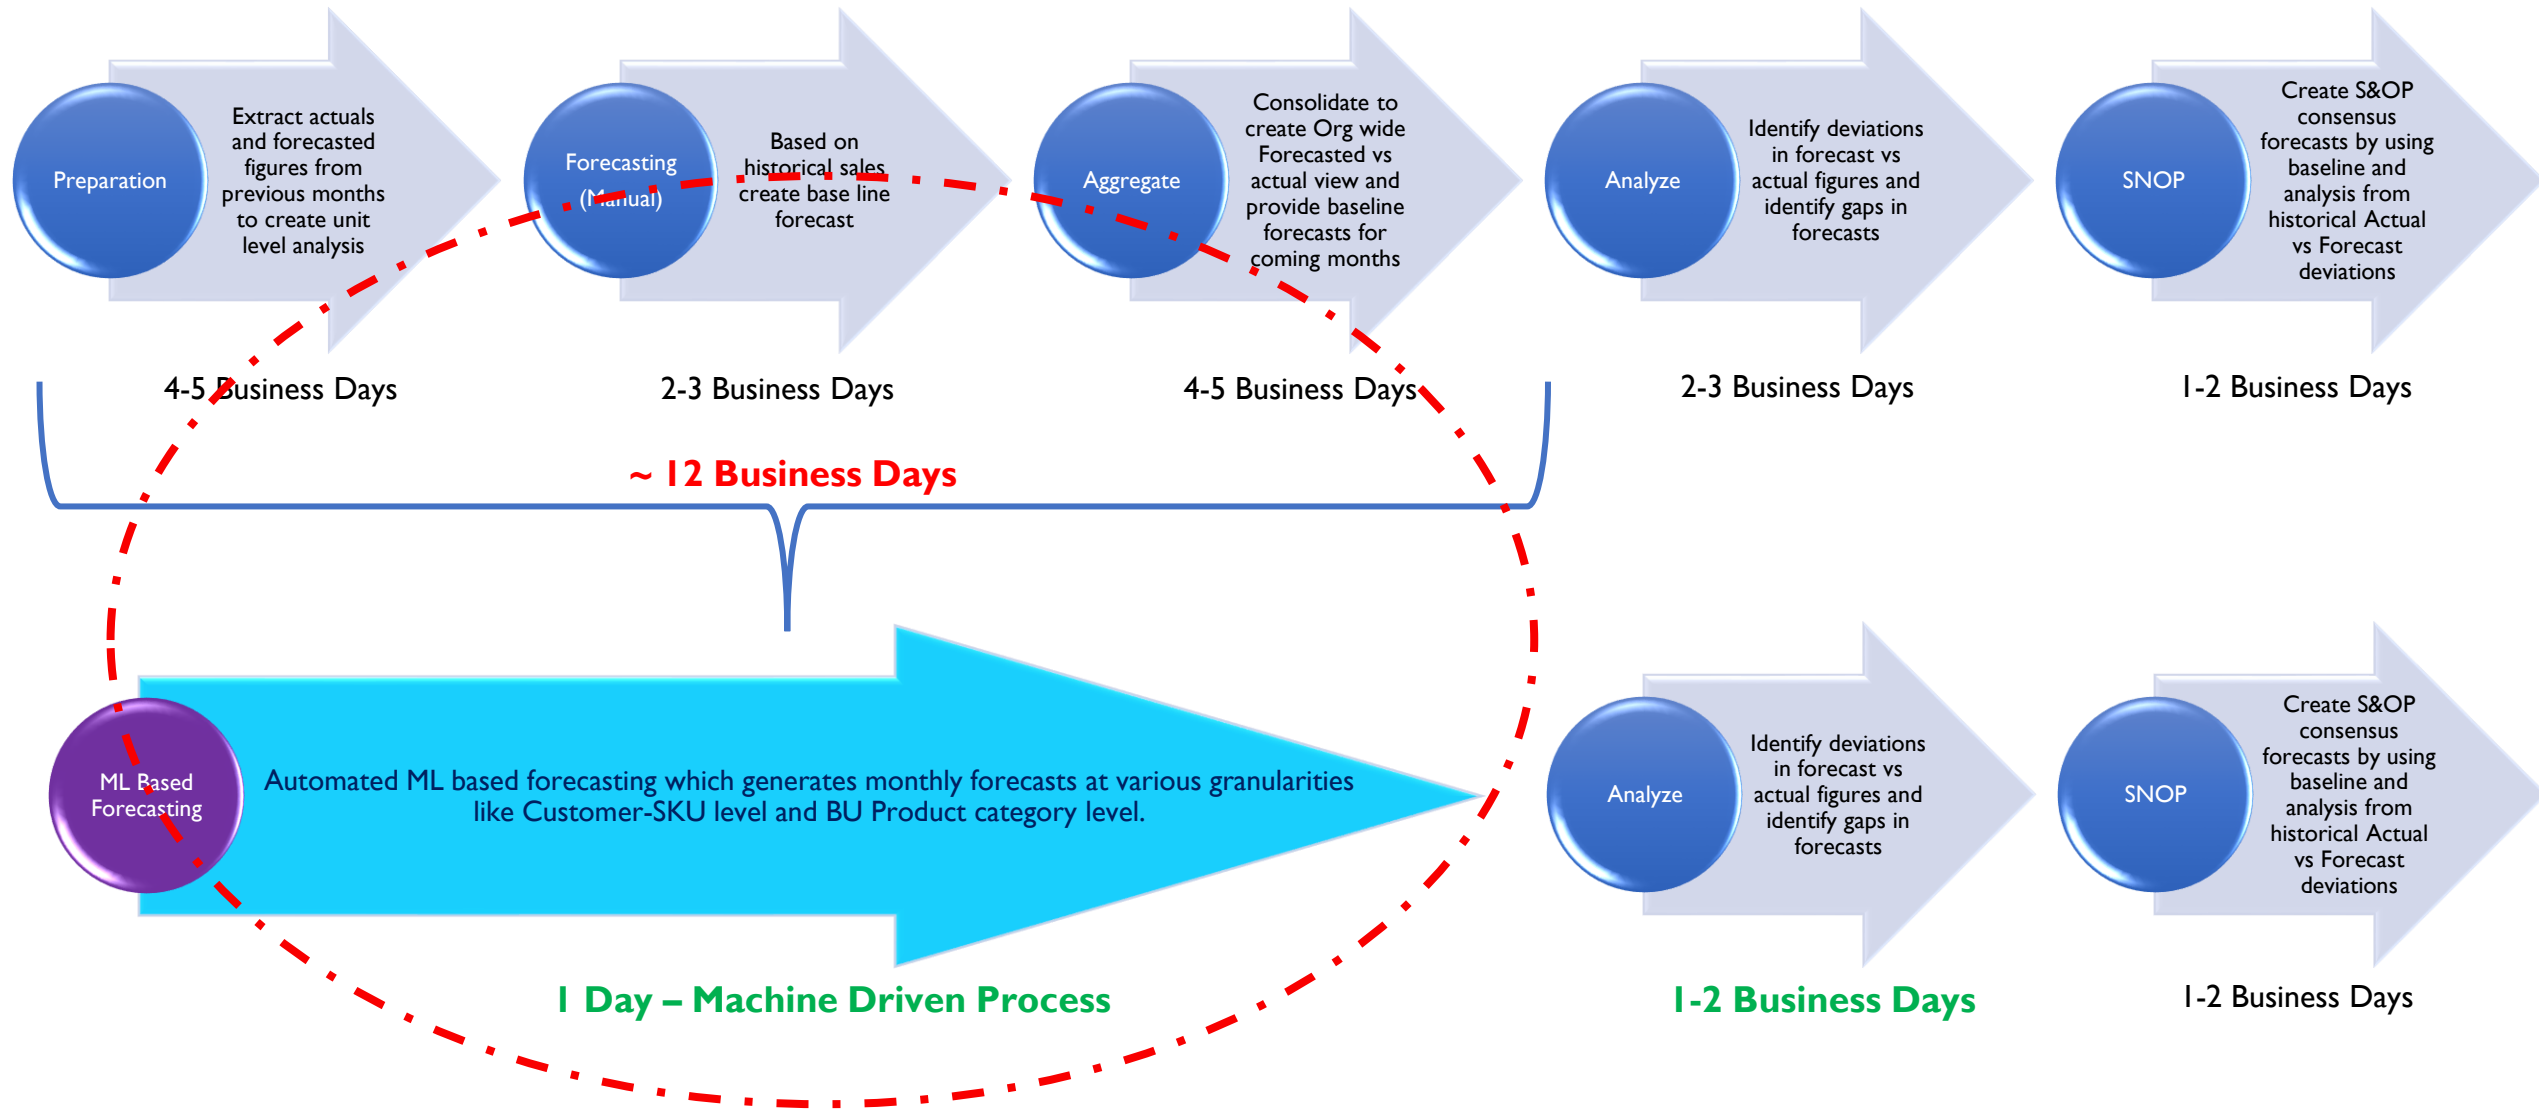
Preparation

Extract actuals and forecasted figures from previous months to create unit level analysis

Forecasting (Manual)

Based on historical sales create base line forecast

Aggregate

Consolidate to create Org wide Forecasted vs actual view and provide baseline forecasts for coming months

Analyze

Identify deviations in forecast vs actual figures and identify gaps in forecasts

SNOP

Create S&OP consensus forecasts by using baseline and analysis from historical Actual vs Forecast deviations

4-5 Business Days

2-3 Business Days

4-5 Business Days

2-3 Business Days

1-2 Business Days

~ 12 Business Days

ML Based Forecasting

Automated ML based forecasting which generates monthly forecasts at various granularities like Customer-SKU level and BU Product category level.

Analyze

Identify deviations in forecast vs actual figures and identify gaps in forecasts

SNOP

Create S&OP consensus forecasts by using baseline and analysis from historical Actual vs Forecast deviations

1 Day – Machine Driven Process

1-2 Business Days

1-2 Business Days